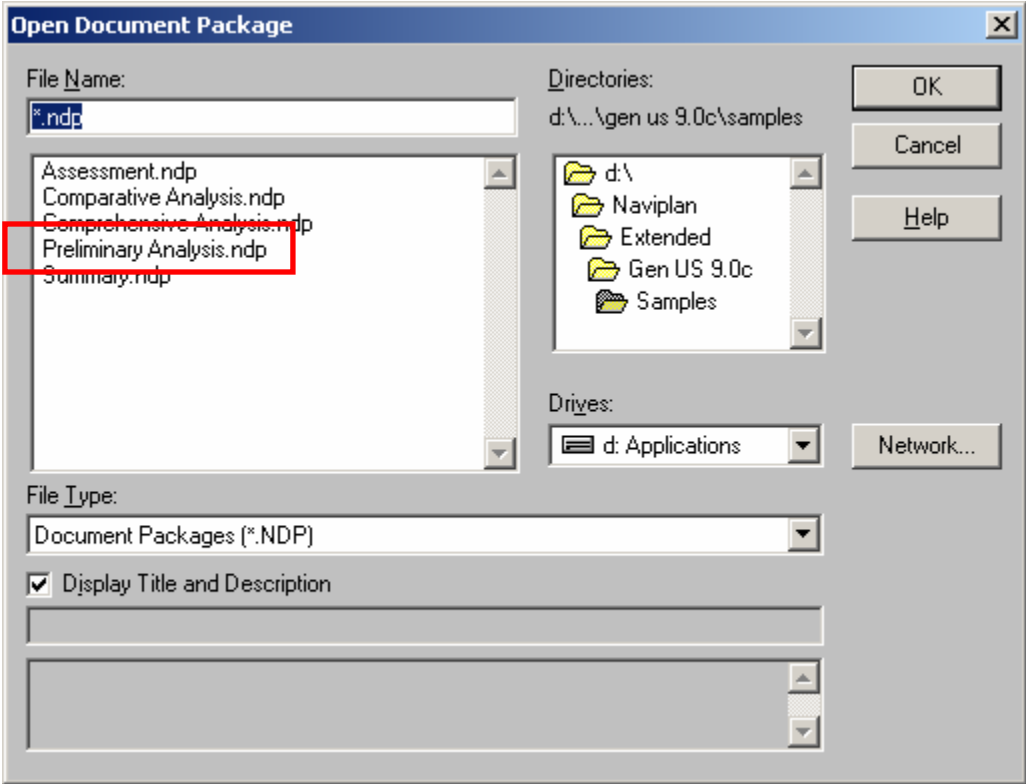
Open Document Package

File Name:

*.ndp

Assessment.ndp
Comparative Analysis.ndp
Comprehensive Analysis.ndp
Preliminary Analysis.ndp
Summary.ndp

Directories:

d:\...\gen us 9.0c\samples

d:\
Naviplan
Extended
Gen US 9.0c
Samples

Drives:

d: Applications

OK

Cancel

Help

Network...

File Type:

Document Packages (*.NDP)

Display Title and Description